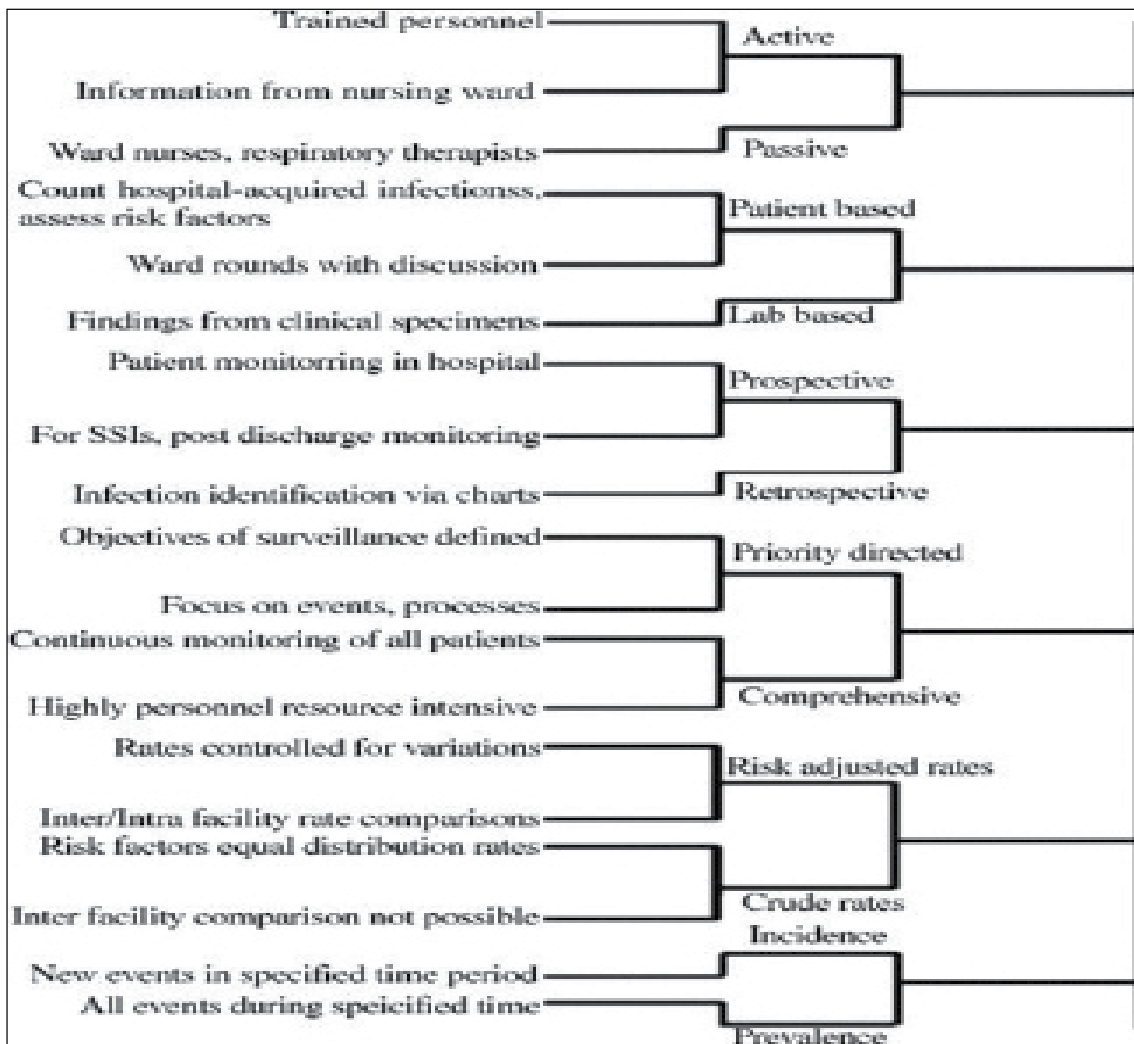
Trained personnel
Information from nursing ward
Active
Ward nurses, respiratory therapists
Passive

Count hospital-acquired infectionss, assess risk factors
Patient based
Ward rounds with discussion
Findings from clinical specimens
Lab based

Patient monitorring in hospital
Prospective
For SSIs, post discharge monitoring
Infection identification via charts
Retrospective

Objectives of surveillance defined
Priority directed
Focus on events, processes
Continuous monitoring of all patients
Highly personnel resource intensive
Comprehensive

Rates controlled for variations
Risk adjusted rates
Inter/Intra facility rate comparisons
Risk factors equal distribution rates
Inter facility comparison not possible
Crude rates

Incidence
New events in specified time period
All events during speicified time
Prevalence